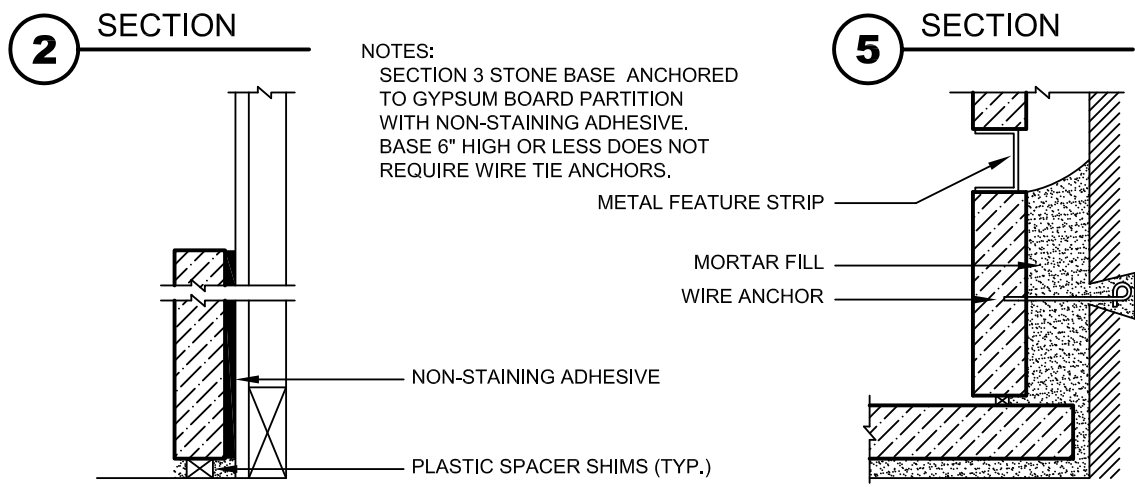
2 SECTION

NOTES:
SECTION 3 STONE BASE ANCHORED TO GYPSUM BOARD PARTITION WITH NON-STAINING ADHESIVE. BASE 6" HIGH OR LESS DOES NOT REQUIRE WIRE TIE ANCHORS.

NON-STAINING ADHESIVE

PLASTIC SPACER SHIMS (TYP.)

5 SECTION

METAL FEATURE STRIP

MORTAR FILL

WIRE ANCHOR